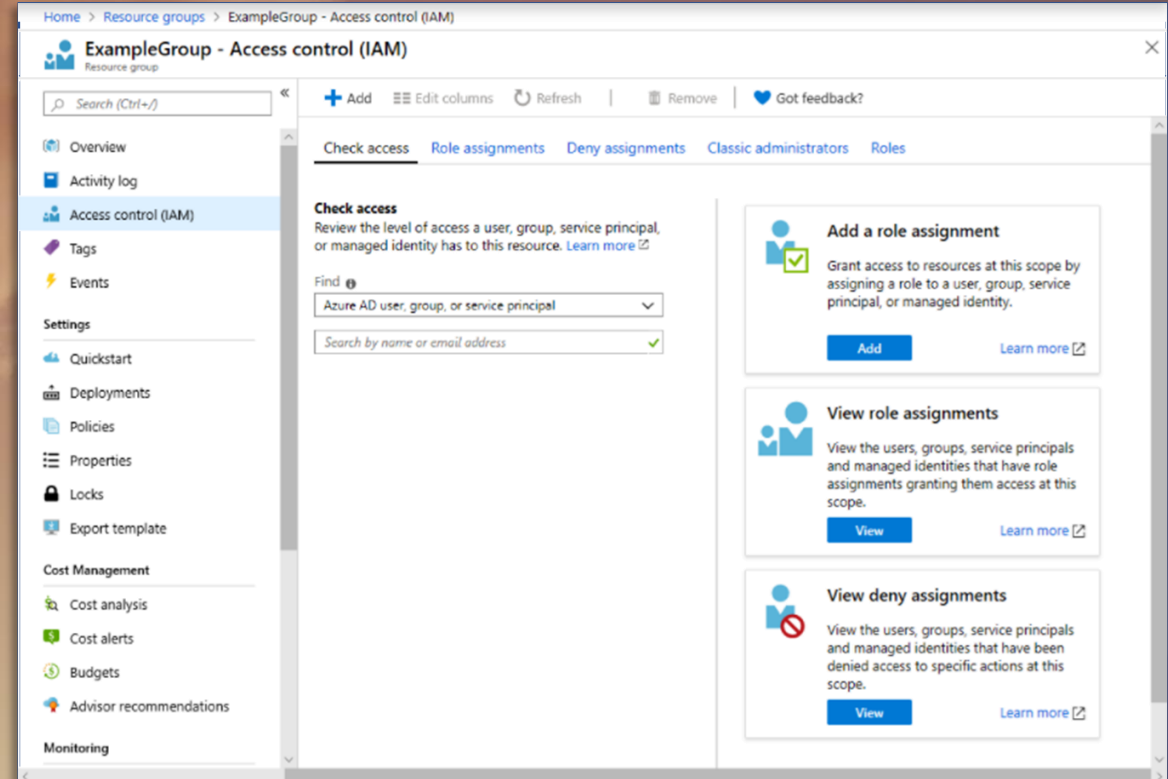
Home > Resource groups > ExampleGroup - Access control (IAM)

ExampleGroup - Access control (IAM)
Resource group

Search (Ctrl+/)

Overview
Activity log
Access control (IAM)
Tags
Events

Settings
Quickstart
Deployments
Policies
Properties
Locks
Export template

Cost Management
Cost analysis
Cost alerts
Budgets
Advisor recommendations

Monitoring

Add | Edit columns | Refresh | Remove | Got feedback?

Check access | Role assignments | Deny assignments | Classic administrators | Roles

Check access
Review the level of access a user, group, service principal, or managed identity has to this resource. Learn more

Find
Azure AD user, group, or service principal
Search by name or email address

Add a role assignment
Grant access to resources at this scope by assigning a role to a user, group, service principal, or managed identity.
Add
Learn more

View role assignments
View the users, groups, service principals and managed identities that have role assignments granting them access at this scope.
View
Learn more

View deny assignments
View the users, groups, service principals and managed identities that have been denied access to specific actions at this scope.
View
Learn more